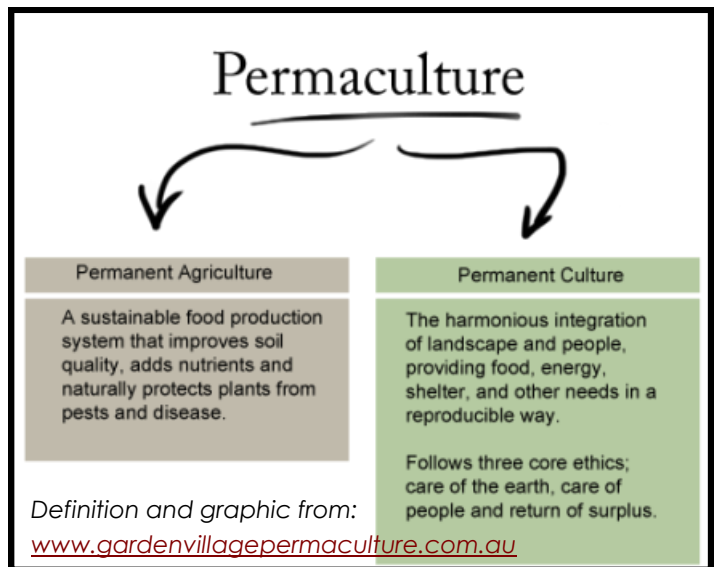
Permaculture

Permanent Agriculture

A sustainable food production system that improves soil quality, adds nutrients and naturally protects plants from pests and disease.

Permanent Culture

The harmonious integration of landscape and people, providing food, energy, shelter, and other needs in a reproducible way.

Follows three core ethics; care of the earth, care of people and return of surplus.

Definition and graphic from:
www.gardenvillagepermaculture.com.au